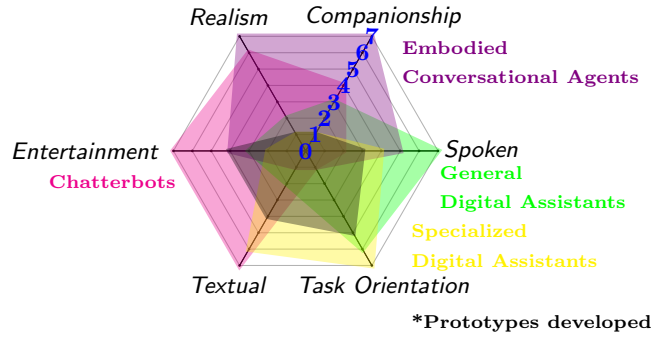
Realism

Companionship

7
6
5
4
3
2
1
0

Embodied Conversational Agents

Entertainment

Chatterbots

Spoken

General Digital Assistants

Specialized Digital Assistants

Textual

Task Orientation

*Prototypes developed